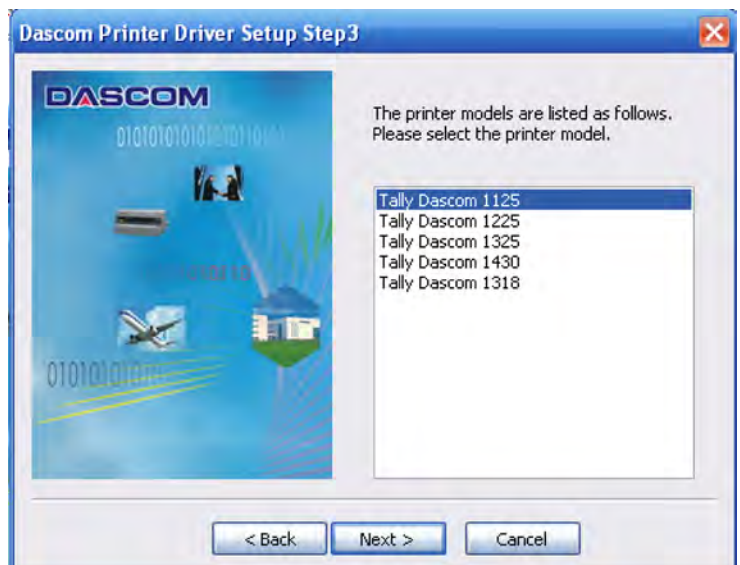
Dascom Printer Driver Setup Step3

DASCOM

0101010101010101010

0101010101

The printer models are listed as follows. Please select the printer model.

Tally Dascom 1125
Tally Dascom 1225
Tally Dascom 1325
Tally Dascom 1430
Tally Dascom 1318

< Back
Next >
Cancel